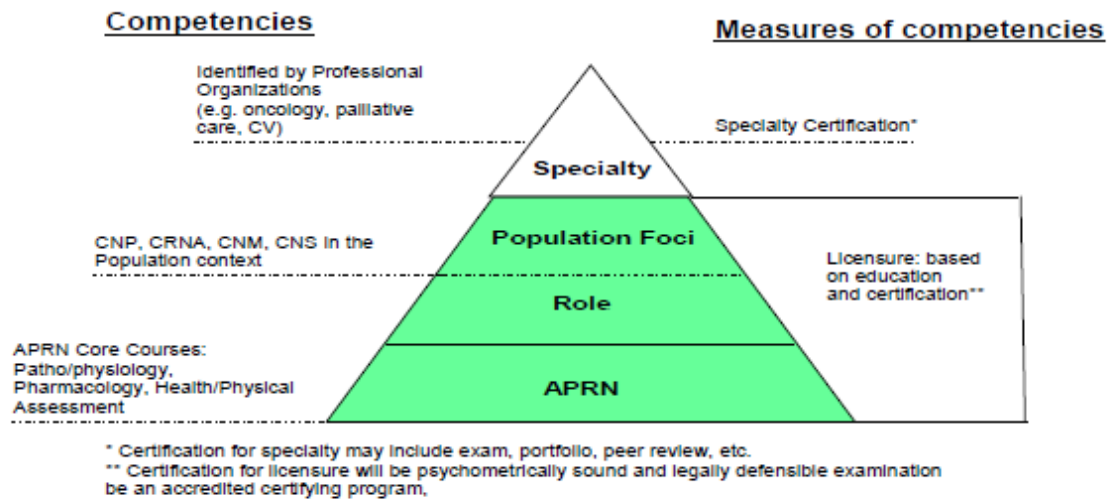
Competencies

Measures of competencies

Identified by Professional Organizations (e.g. oncology, palliative care, CV)

Specialty Certification*

Specialty

CNP, CRNA, CNM, CNS in the Population context

Population Foci

Licensure: based on education and certification**

Role

APRN Core Courses: Patho/physiology, Pharmacology, Health/Physical Assessment

APRN

* Certification for specialty may include exam, portfolio, peer review, etc.
** Certification for licensure will be psychometrically sound and legally defensible examination be an accredited certifying program,